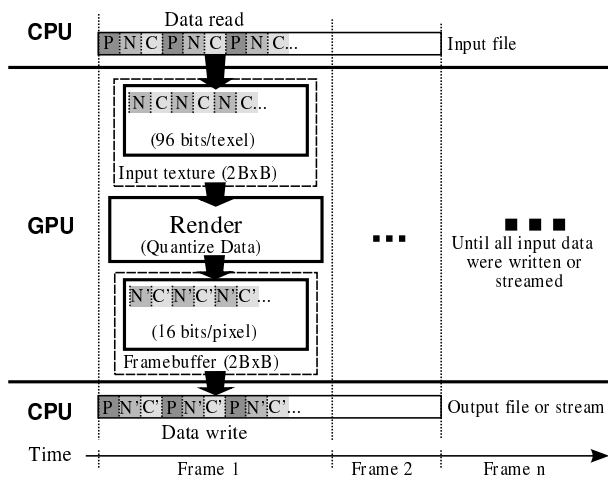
CPU

Data read

P N C P N C P N C...

Input file

N C N C N C...

(96 bits/texel)

Input texture (2BxB)

GPU

Render

(Quantize Data)

...

Until all input data were written or streamed

N' C' N' C' N' C'...

(16 bits/pixel)

Framebuffer (2BxB)

CPU

P N' C' P N' C' P N' C'...

Output file or stream

Data write

Time

Frame 1

Frame 2

Frame n